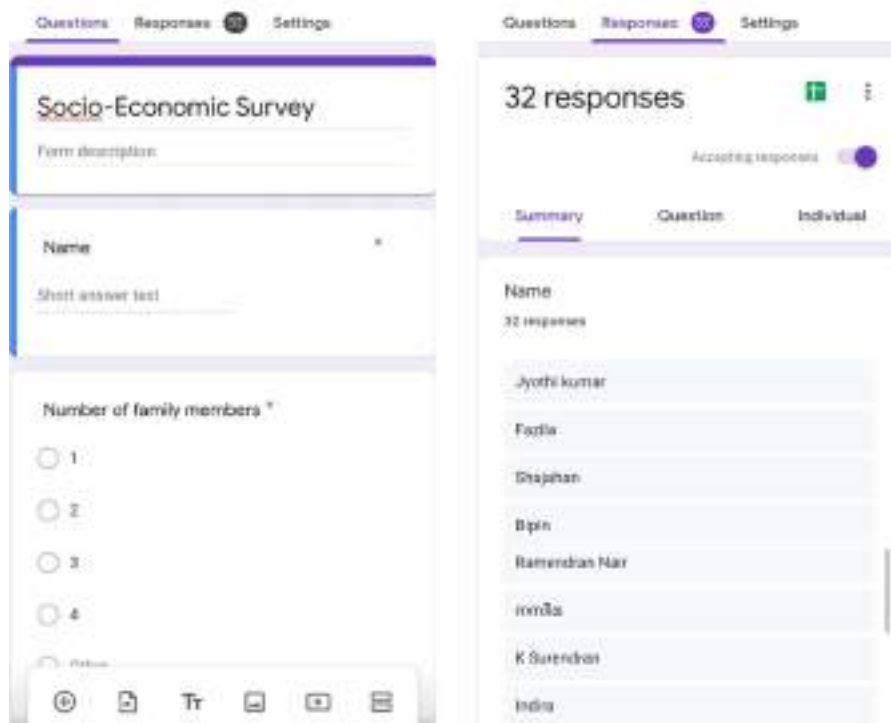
Questions Responses 32 Settings

Socio-Economic Survey

Form description

Name *

Short answer text

Number of family members *

1

2

3

4

Other

Tr

Questions Responses 32 Settings

32 responses

Accepting responses

Summary Question Individual

Name

32 responses

Jyothi kumar

Fazila

Shajahan

Bipin

Ramendran Nair

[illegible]

K Surendran

Indira